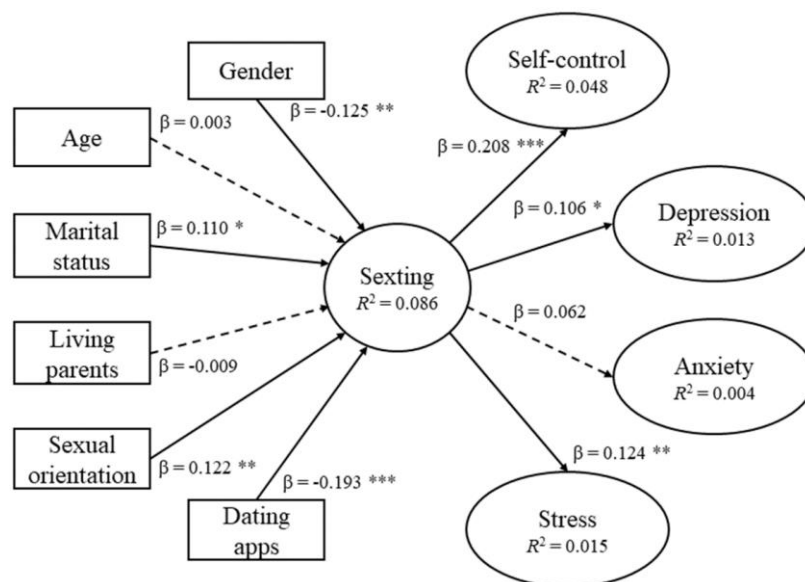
Gender

$\beta = -0.125$ **

Age

$\beta = 0.003$

Marital status

$\beta = 0.110$ *

Living parents

$\beta = -0.009$

Sexual orientation

$\beta = 0.122$ **

Dating apps

$\beta = -0.193$ ***

Sexting
$R^2 = 0.086$

Self-control
$R^2 = 0.048$

$\beta = 0.208$ ***

Depression
$R^2 = 0.013$

$\beta = 0.106$ *

Anxiety
$R^2 = 0.004$

$\beta = 0.062$

Stress
$R^2 = 0.015$

$\beta = 0.124$ **